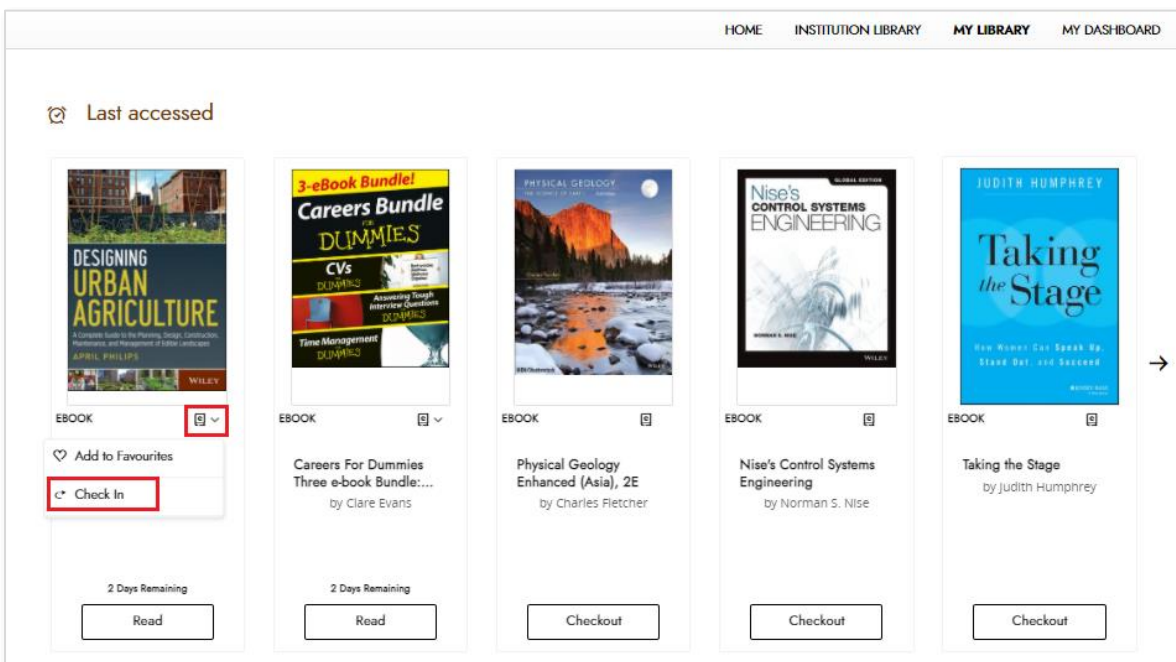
HOME INSTITUTION LIBRARY MY LIBRARY MY DASHBOARD

Last accessed

DESIGNING URBAN AGRICULTURE
A Complete Guide to the Planning, Design, Construction, Maintenance, and Management of Edible Landscapes
APRIL PHILIPS
WILEY

EBOOK

Add to Favourites

Check In

2 Days Remaining

Read

3-eBook Bundle!
Careers Bundle FOR DUMMIES
CVs DUMMIES
Answering Tough Interview Questions DUMMIES
Time Management DUMMIES

EBOOK

Careers For Dummies Three e-book Bundle:...
by Clare Evans

2 Days Remaining

Read

PHYSICAL GEOLOGY

EBOOK

Physical Geology Enhanced (Asia), 2E
by Charles Fletcher

Checkout

GLOBAL EDITION
Nise's CONTROL SYSTEMS ENGINEERING
NORMAN S. NISE
WILEY

EBOOK

Nise's Control Systems Engineering
by Norman S. Nise

Checkout

JUDITH HUMPHREY
Taking the Stage
How Women Can Speak Up, Stand Out, and Succeed

EBOOK

Taking the Stage
by Judith Humphrey

Checkout